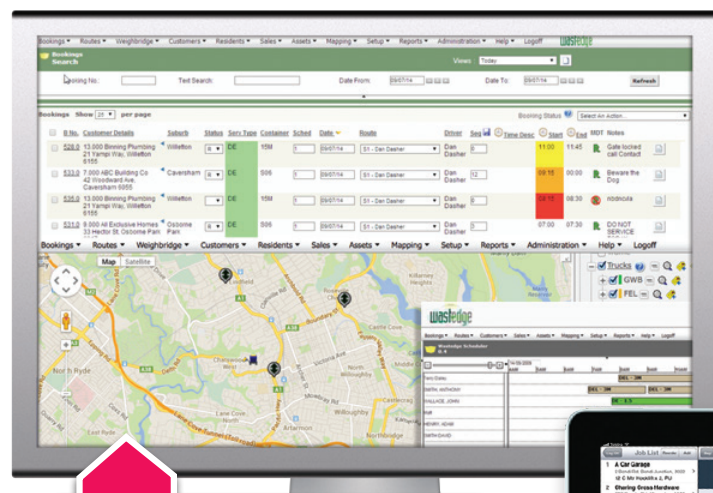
Bookings ▾ Routes ▾ Weighbridge ▾ Customers ▾ Residents ▾ Sales ▾ Assets ▾ Mapping ▾ Setup ▾ Reports ▾ Administration ▾ Help ▾ Logoff

wastedge

Bookings Search

Views: Today

Booking No.: Text Search: Date From: 09/07/14 Date To: 09/07/14 Refresh

Bookings Show 25 per page Booking Status Select An Action...

| | B No. | Customer Details | Suburb | Status | Serv Type | Container | Sched | Date | Route | Driver | Seq | Time Desc | Start | End | MDT | Notes |
|---|---|---|---|---|---|---|---|---|---|---|---|---|---|---|---|---|
| | 528.0 | 13.000 Binning Plumbing 21 Yampi Way, Willetton 6155 | Willetton | 6 | DE | 15M | 1 | 09/07/14 | S1 - Dan Dasher | Dan Dasher | 8 | | 11:00 | 11:45 | | Gate locked call Contact |
| | 533.0 | 13.000 ABC Building Co 42 Woodward Ave, Caversham 6055 | Caversham | 6 | DE | S06 | 1 | 09/07/14 | S1 - Dan Dasher | Dan Dasher | 12 | | 09:15 | 00:00 | | Beware the Dog |
| | 535.0 | 13.000 Binning Plumbing 21 Yampi Way, Willetton 6155 | Willetton | | DE | 15M | 1 | 09/07/14 | S1 - Dan Dasher | Dan Dasher | 8 | | 08:15 | 08:30 | | rodncula |
| | 533.0 | 9.000 All Exclusive Homes 33 Hector St, Osborne Park | Osborne Park | 6 | DE | S06 | 1 | 09/07/14 | S1 - Dan Dasher | Dan Dasher | 8 | | 07:00 | 07:30 | | DO NOT SERVICE |

Bookings ▾ Routes ▾ Weighbridge ▾ Customers ▾ Residents ▾ Sales ▾ Assets ▾ Mapping ▾ Setup ▾ Reports ▾ Administration ▾ Help ▾ Logoff

Map Satellite

Trucks GWB FEL

North Ryde Chatswood Castle Cove Willoughby Artarmon Northbridge Lane Cove North Lane Cove Epping Rd Lindfield

wastedge

Bookings ▾ Routes ▾ Customers ▾ Sales ▾ Assets ▾ Mapping ▾ Setup ▾ Reports ▾ Help ▾ Logoff

Wastedge Scheduler

Job List

1 A Car Garage

2 Charing Cross Hardware